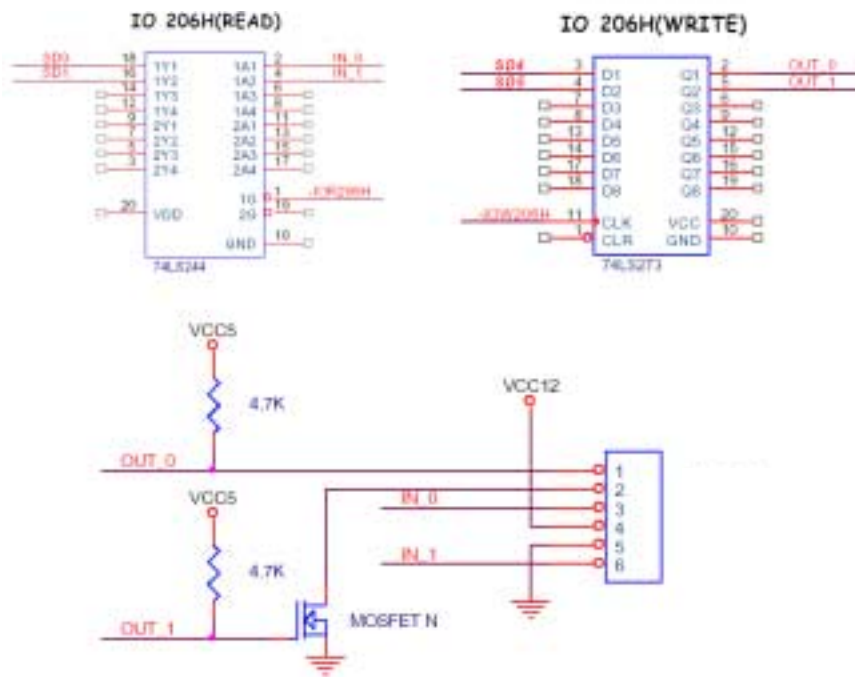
IO 206H(READ)

SD0
SD1
18
16
14
12
9
7
5
3
1Y1
1Y2
1Y3
1Y4
2Y1
2Y2
2Y3
2Y4
1A1
1A2
1A3
1A4
2A1
2A2
2A3
2A4
2
4
6
8
11
13
15
17
IN_0
IN_1
1G
2G
1
19
-IOR206H
20
VCC
GND
10
74LS244

IO 206H(WRITE)

SD4
SD5
3
4
7
8
13
14
17
18
D1
D2
D3
D4
D5
D6
D7
D8
Q1
Q2
Q3
Q4
Q5
Q6
Q7
Q8
2
5
6
9
12
15
16
19
OUT_0
OUT_1
-IOW206H
11
CLK
1
CLR
VCC
GND
20
10
74LS273

VCC5
4.7K
OUT_0
VCC5
4.7K
OUT_1
MOSFET N
VCC12
IN_0
IN_1
1
2
3
4
5
6